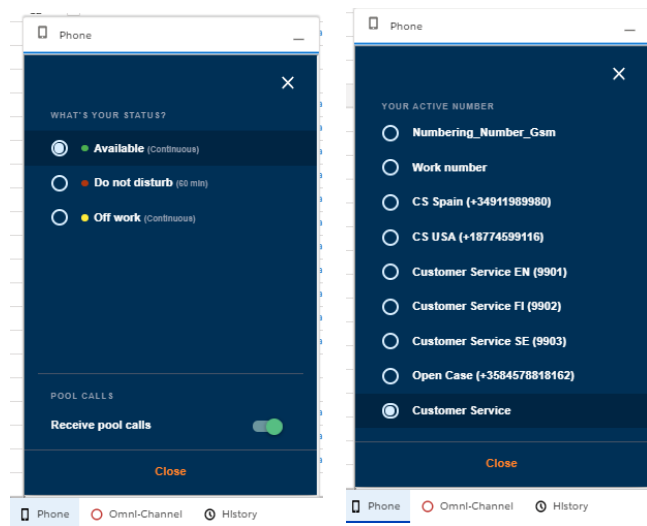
Phone

WHAT'S YOUR STATUS?

Available (Continuous)

Do not disturb (60 min)

Off work (Continuous)

POOL CALLS

Receive pool calls

Close

Phone | Omni-Channel | History

Phone

YOUR ACTIVE NUMBER

Numbering_Number_Gsm

Work number

CS Spain (+34911989980)

CS USA (+18774599116)

Customer Service EN (9901)

Customer Service FI (9902)

Customer Service SE (9903)

Open Case (+3584578818162)

Customer Service

Close

Phone | Omni-Channel | History